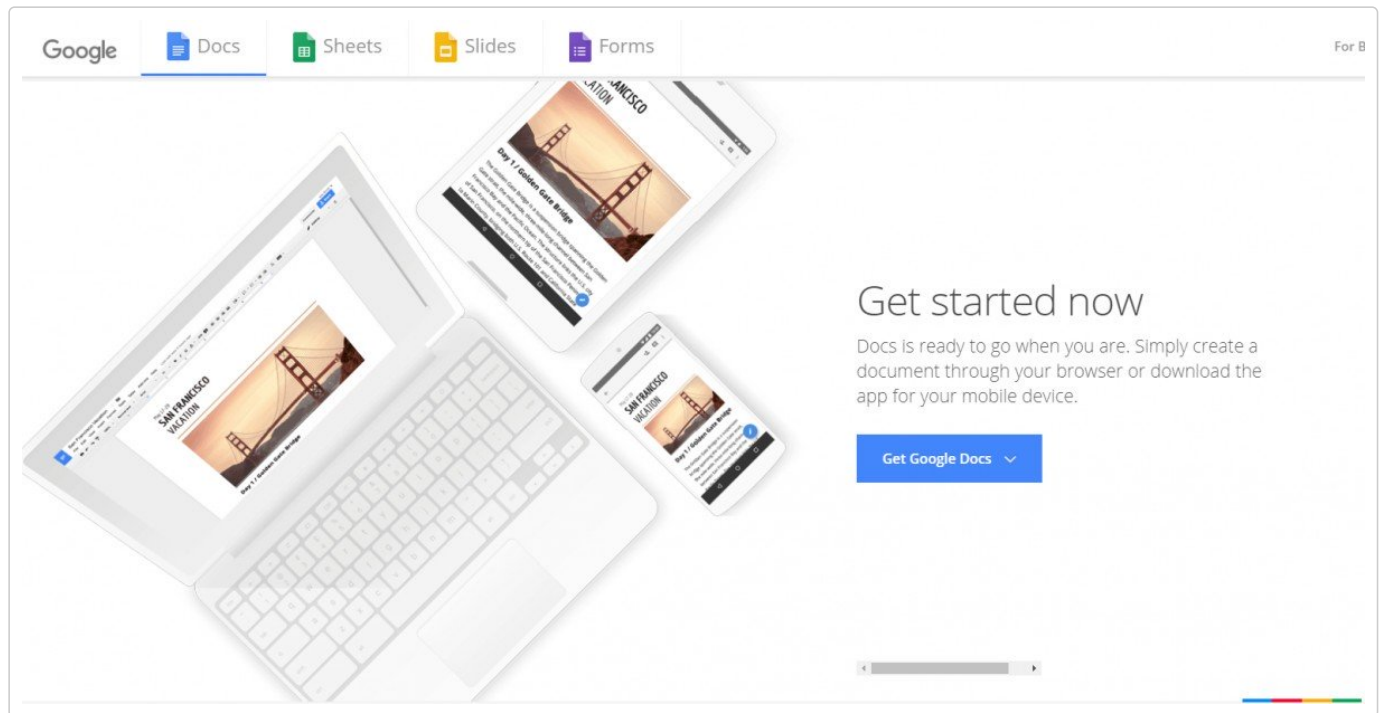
Google Docs Sheets Slides Forms For B

SANCISCO VACATION

Day 1 / Golden Gate Bridge

SAN FRANCISCO VACATION

Day 1 / Golden Gate Bridge

SAN FRANCISCO VACATION

Day 1 / Golden Gate Bridge

Get started now

Docs is ready to go when you are. Simply create a document through your browser or download the app for your mobile device.

Get Google Docs